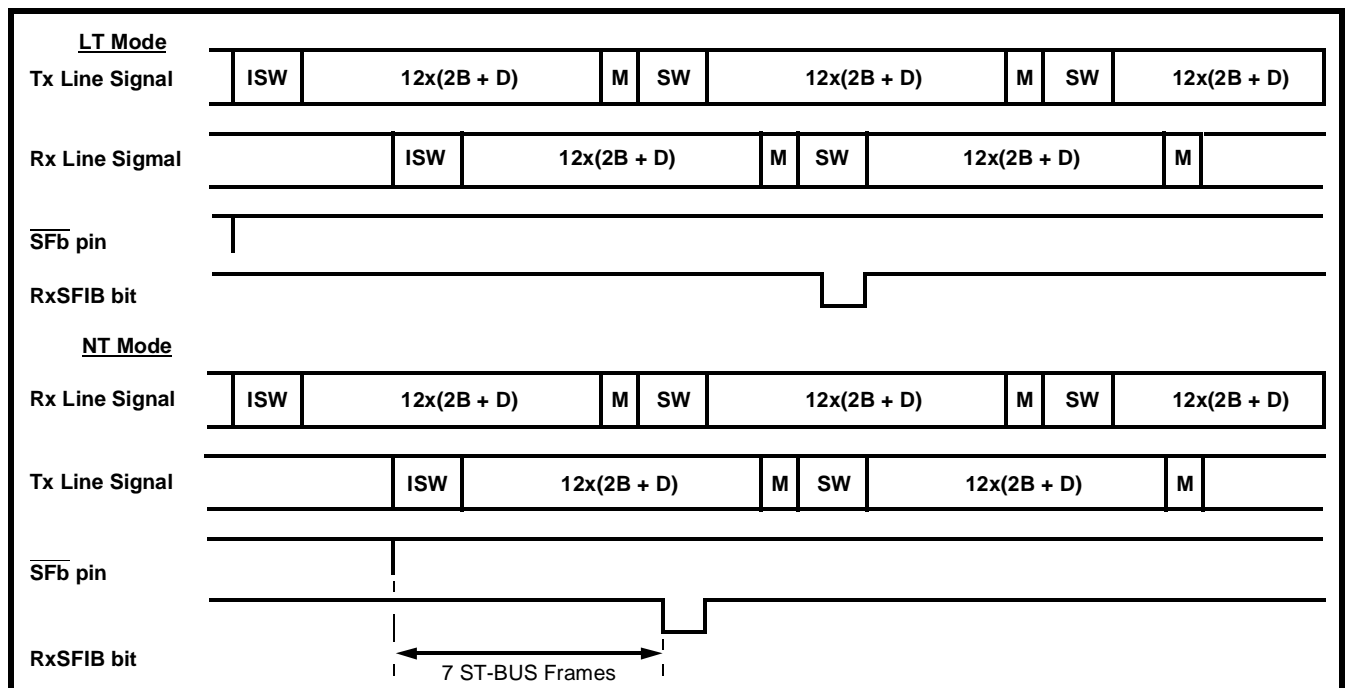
LT Mode

Tx Line Signal | ISW | 12x(2B + D) | M | SW | 12x(2B + D) | M | SW | 12x(2B + D)

Rx Line Sigmal | ISW | 12x(2B + D) | M | SW | 12x(2B + D) | M

$\overline{\text{SFb}}$ pin

RxSFIB bit

NT Mode

Rx Line Signal | ISW | 12x(2B + D) | M | SW | 12x(2B + D) | M | SW | 12x(2B + D)

Tx Line Signal | ISW | 12x(2B + D) | M | SW | 12x(2B + D) | M

$\overline{\text{SFb}}$ pin

RxSFIB bit

7 ST-BUS Frames